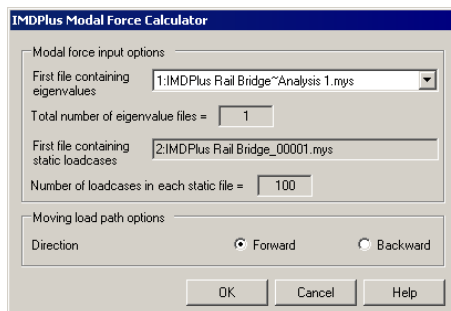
IMDPlus Modal Force Calculator

Modal force input options

First file containing eigenvalues
1:IMDPlus Rail Bridge~Analysis 1.mys

Total number of eigenvalue files = 1

First file containing static loadcases
2:IMDPlus Rail Bridge_00001.mys

Number of loadcases in each static file = 100

Moving load path options

Direction
Forward
Backward

OK
Cancel
Help